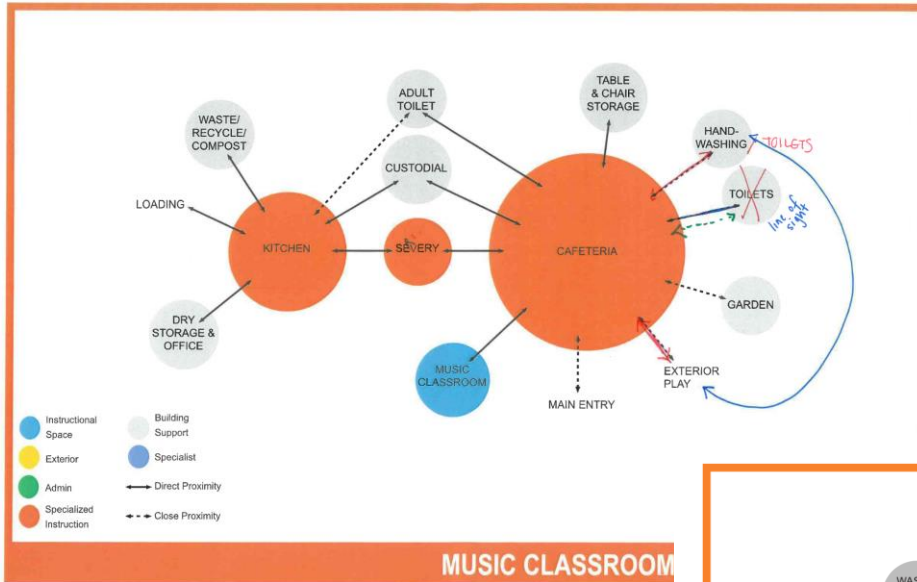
ADULT TOILET

TABLE & CHAIR STORAGE

WASTE/ RECYCLE/ COMPOST

HAND-WASHING

TOILETS

CUSTODIAL

TOILETS

line of sight

LOADING

KITCHEN

SEVERY

CAFETERIA

GARDEN

DRY STORAGE & OFFICE

MUSIC CLASSROOM

MAIN ENTRY

EXTERIOR PLAY

Instructional Space

Building Support

Exterior

Specialist

Admin

Direct Proximity

Specialized Instruction

Close Proximity

MUSIC CLASSROOM

WA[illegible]